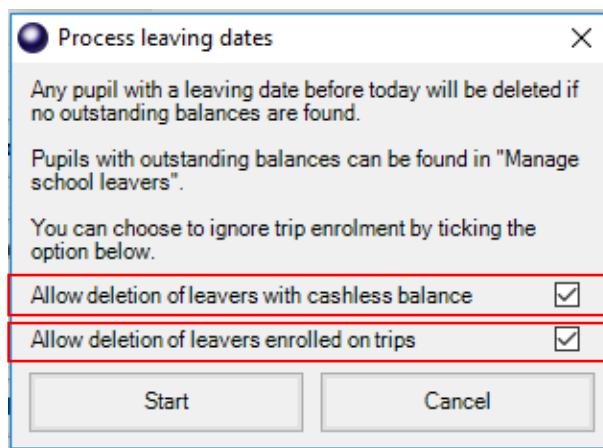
Process leaving dates

X

Any pupil with a leaving date before today will be deleted if no outstanding balances are found.

Pupils with outstanding balances can be found in "Manage school leavers".

You can choose to ignore trip enrolment by ticking the option below.

Allow deletion of leavers with cashless balance ☑

Allow deletion of leavers enrolled on trips ☑

Start

Cancel